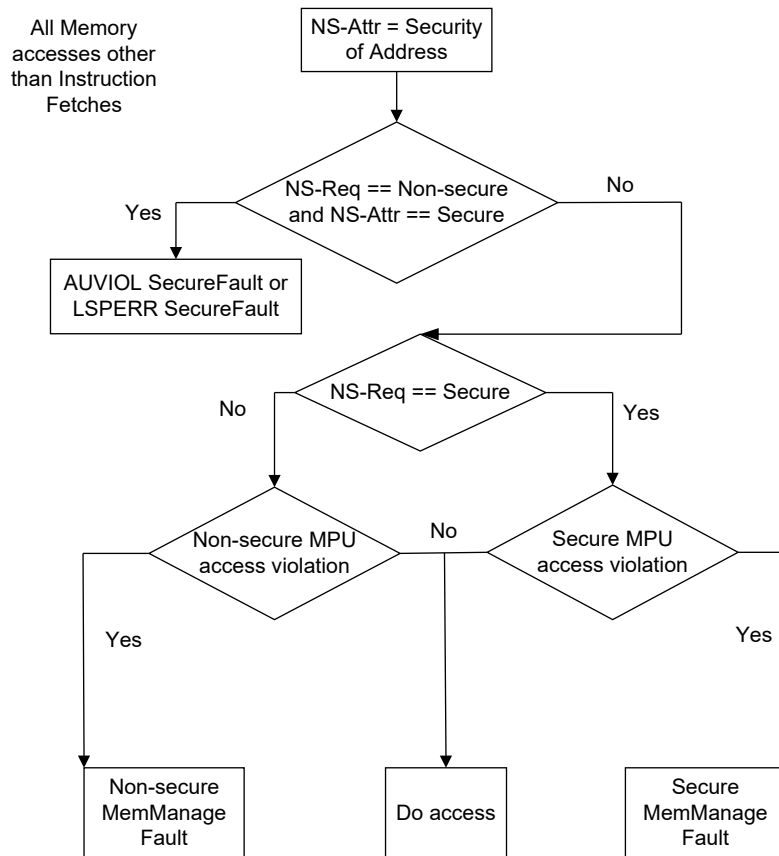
All Memory accesses other than Instruction Fetches

NS-Attr = Security of Address

NS-Req == Non-secure and NS-Attr == Secure

Yes

No

AUVIOL SecureFault or LSPERR SecureFault

NS-Req == Secure

No

Yes

Non-secure MPU access violation

No

Secure MPU access violation

Yes

Yes

Non-secure MemManage Fault

Do access

Secure MemManage Fault